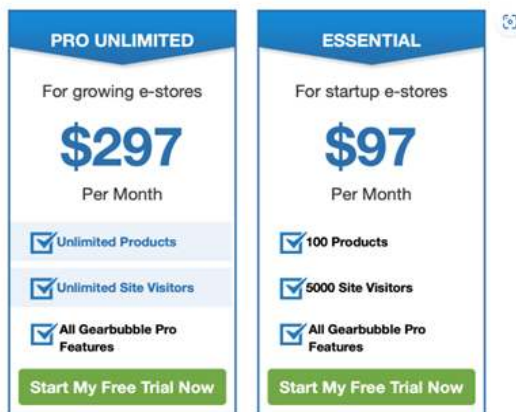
PRO UNLIMITED

For growing e-stores

$297

Per Month

Unlimited Products

Unlimited Site Visitors

All Gearbubble Pro Features

Start My Free Trial Now

ESSENTIAL

For startup e-stores

$97

Per Month

100 Products

5000 Site Visitors

All Gearbubble Pro Features

Start My Free Trial Now